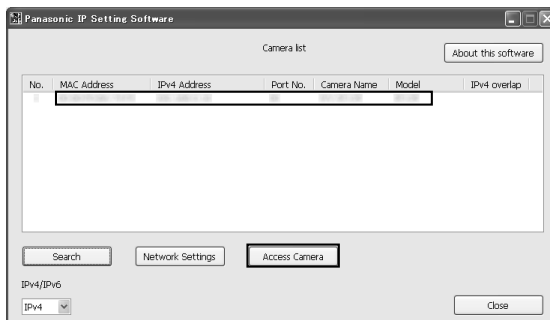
Panasonic IP Setting Software

Camera list

About this software

| No. | MAC Address | IPv4 Address | Port No. | Camera Name | Model | IPv4 overlap |
|---|---|---|---|---|---|---|
| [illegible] | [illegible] | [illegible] | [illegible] | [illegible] | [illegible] | |

Search

Network Settings

Access Camera

IPv4/IPv6

IPv4

Close